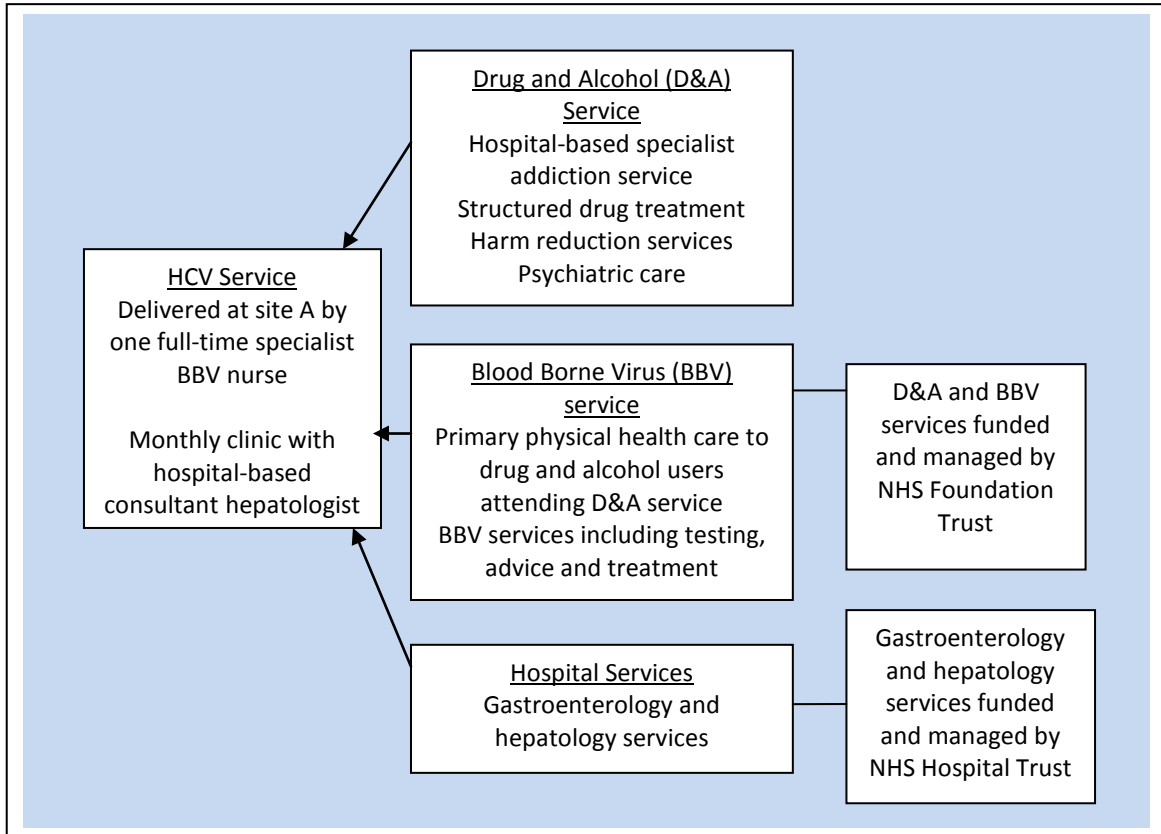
HCV Service
Delivered at site A by one full-time specialist BBV nurse

Monthly clinic with hospital-based consultant hepatologist

Drug and Alcohol (D&A) Service
Hospital-based specialist addiction service
Structured drug treatment
Harm reduction services
Psychiatric care

Blood Borne Virus (BBV) service
Primary physical health care to drug and alcohol users attending D&A service
BBV services including testing, advice and treatment

D&A and BBV services funded and managed by NHS Foundation Trust

Hospital Services
Gastroenterology and hepatology services

Gastroenterology and hepatology services funded and managed by NHS Hospital Trust